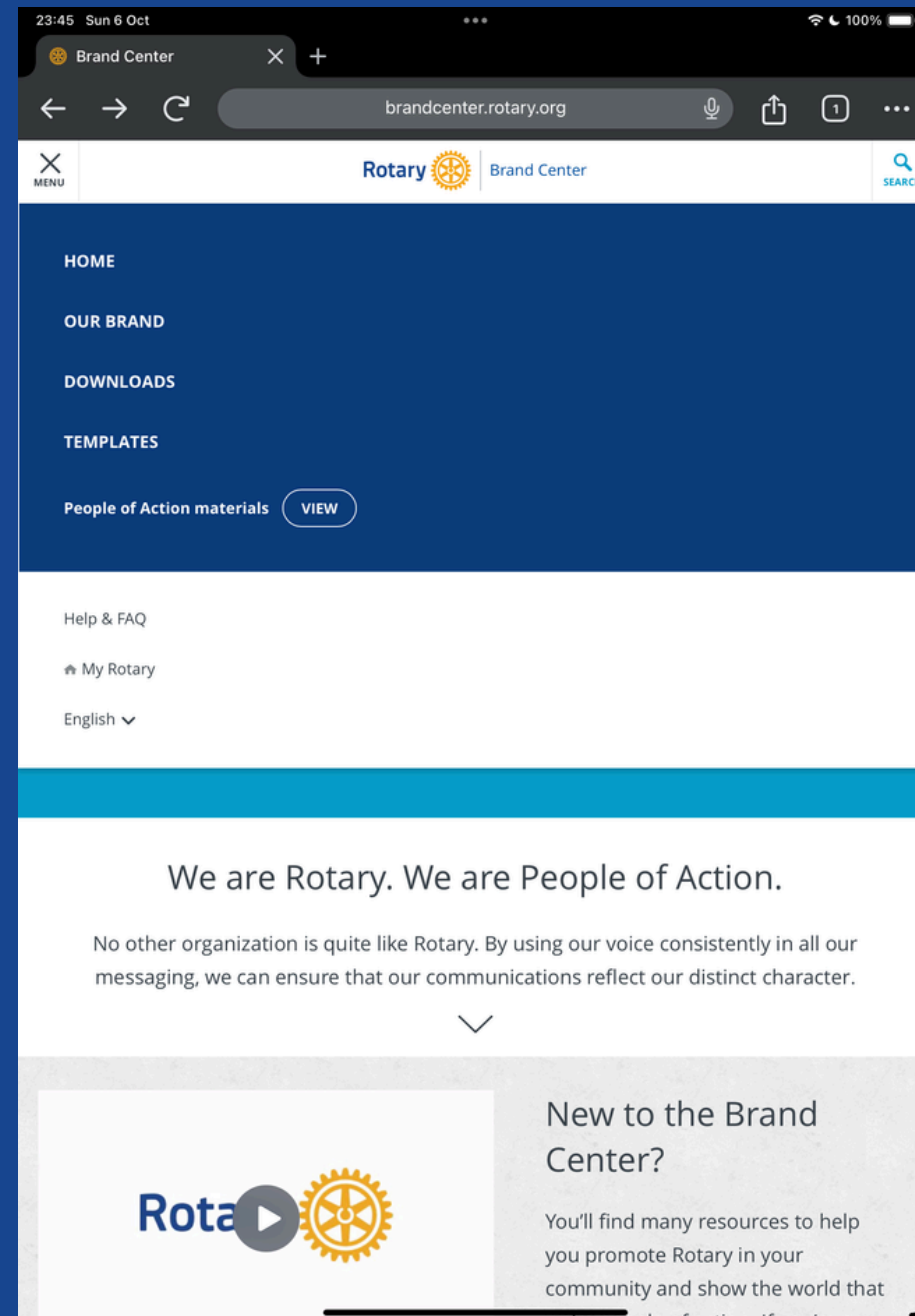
23:45 Sun 6 Oct

100%

Brand Center

brandcenter.rotary.org

1

MENU

Rotary | Brand Center

SEARC

HOME

OUR BRAND

DOWNLOADS

TEMPLATES

People of Action materials VIEW

Help & FAQ

My Rotary

English

We are Rotary. We are People of Action.

No other organization is quite like Rotary. By using our voice consistently in all our messaging, we can ensure that our communications reflect our distinct character.

New to the Brand Center?

Rota

You'll find many resources to help you promote Rotary in your community and show the world that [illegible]